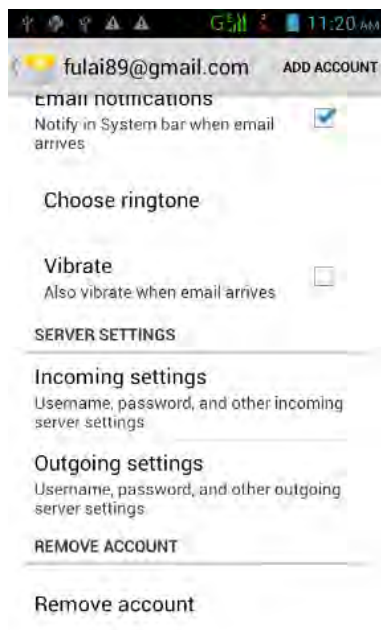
11:20 AM

fulai89@gmail.com ADD ACCOUNT

Email notifications
Notify in System bar when email arrives

Choose ringtone

Vibrate
Also vibrate when email arrives

SERVER SETTINGS

Incoming settings
Username, password, and other incoming server settings

Outgoing settings
Username, password, and other outgoing server settings

REMOVE ACCOUNT

Remove account